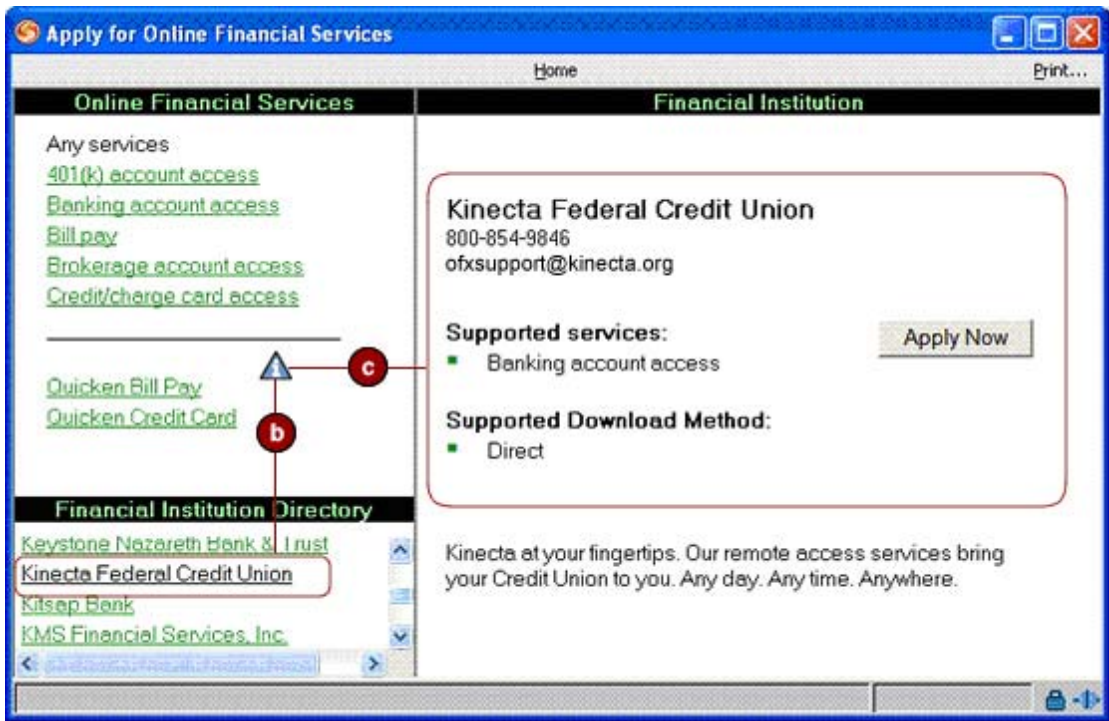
Apply for Online Financial Services

Home

Print...

Online Financial Services

Any services
401(k) account access
Banking account access
Bill pay
Brokerage account access
Credit/charge card access

Quicken Bill Pay
Quicken Credit Card

c

b

Financial Institution Directory

Keystone Nazareth Bank & Trust
Kinecta Federal Credit Union
Kitsap Bank
KMS Financial Services, Inc.

Financial Institution

Kinecta Federal Credit Union
800-854-9846
ofxsupport@kinecta.org

Supported services:
Banking account access

Apply Now

Supported Download Method:
Direct

Kinecta at your fingertips. Our remote access services bring your Credit Union to you. Any day. Any time. Anywhere.